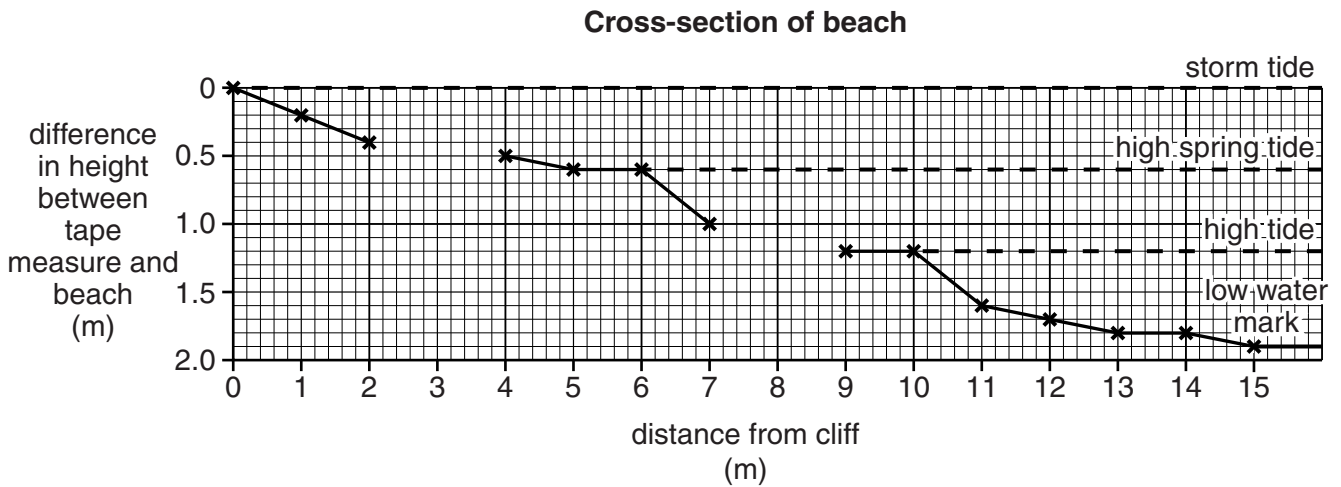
Cross-section of beach

storm tide

high spring tide

high tide

low water mark

difference in height between tape measure and beach (m)

0
0.5
1.0
1.5
2.0

0 1 2 3 4 5 6 7 8 9 10 11 12 13 14 15

distance from cliff (m)